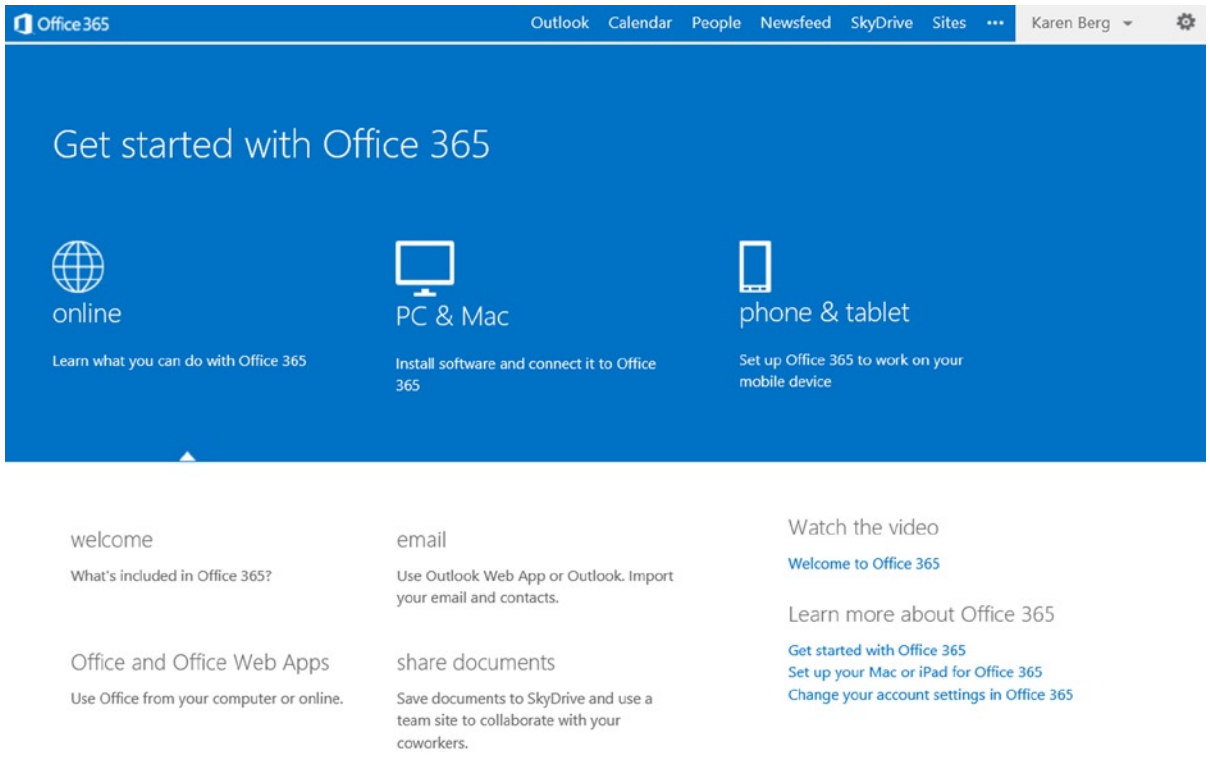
Office 365

Outlook Calendar People Newsfeed SkyDrive Sites ••• Karen Berg

Get started with Office 365

online

Learn what you can do with Office 365

PC & Mac

Install software and connect it to Office 365

phone & tablet

Set up Office 365 to work on your mobile device

welcome

What's included in Office 365?

Office and Office Web Apps

Use Office from your computer or online.

email

Use Outlook Web App or Outlook. Import your email and contacts.

share documents

Save documents to SkyDrive and use a team site to collaborate with your coworkers.

Watch the video

Welcome to Office 365

Learn more about Office 365

Get started with Office 365
Set up your Mac or iPad for Office 365
Change your account settings in Office 365